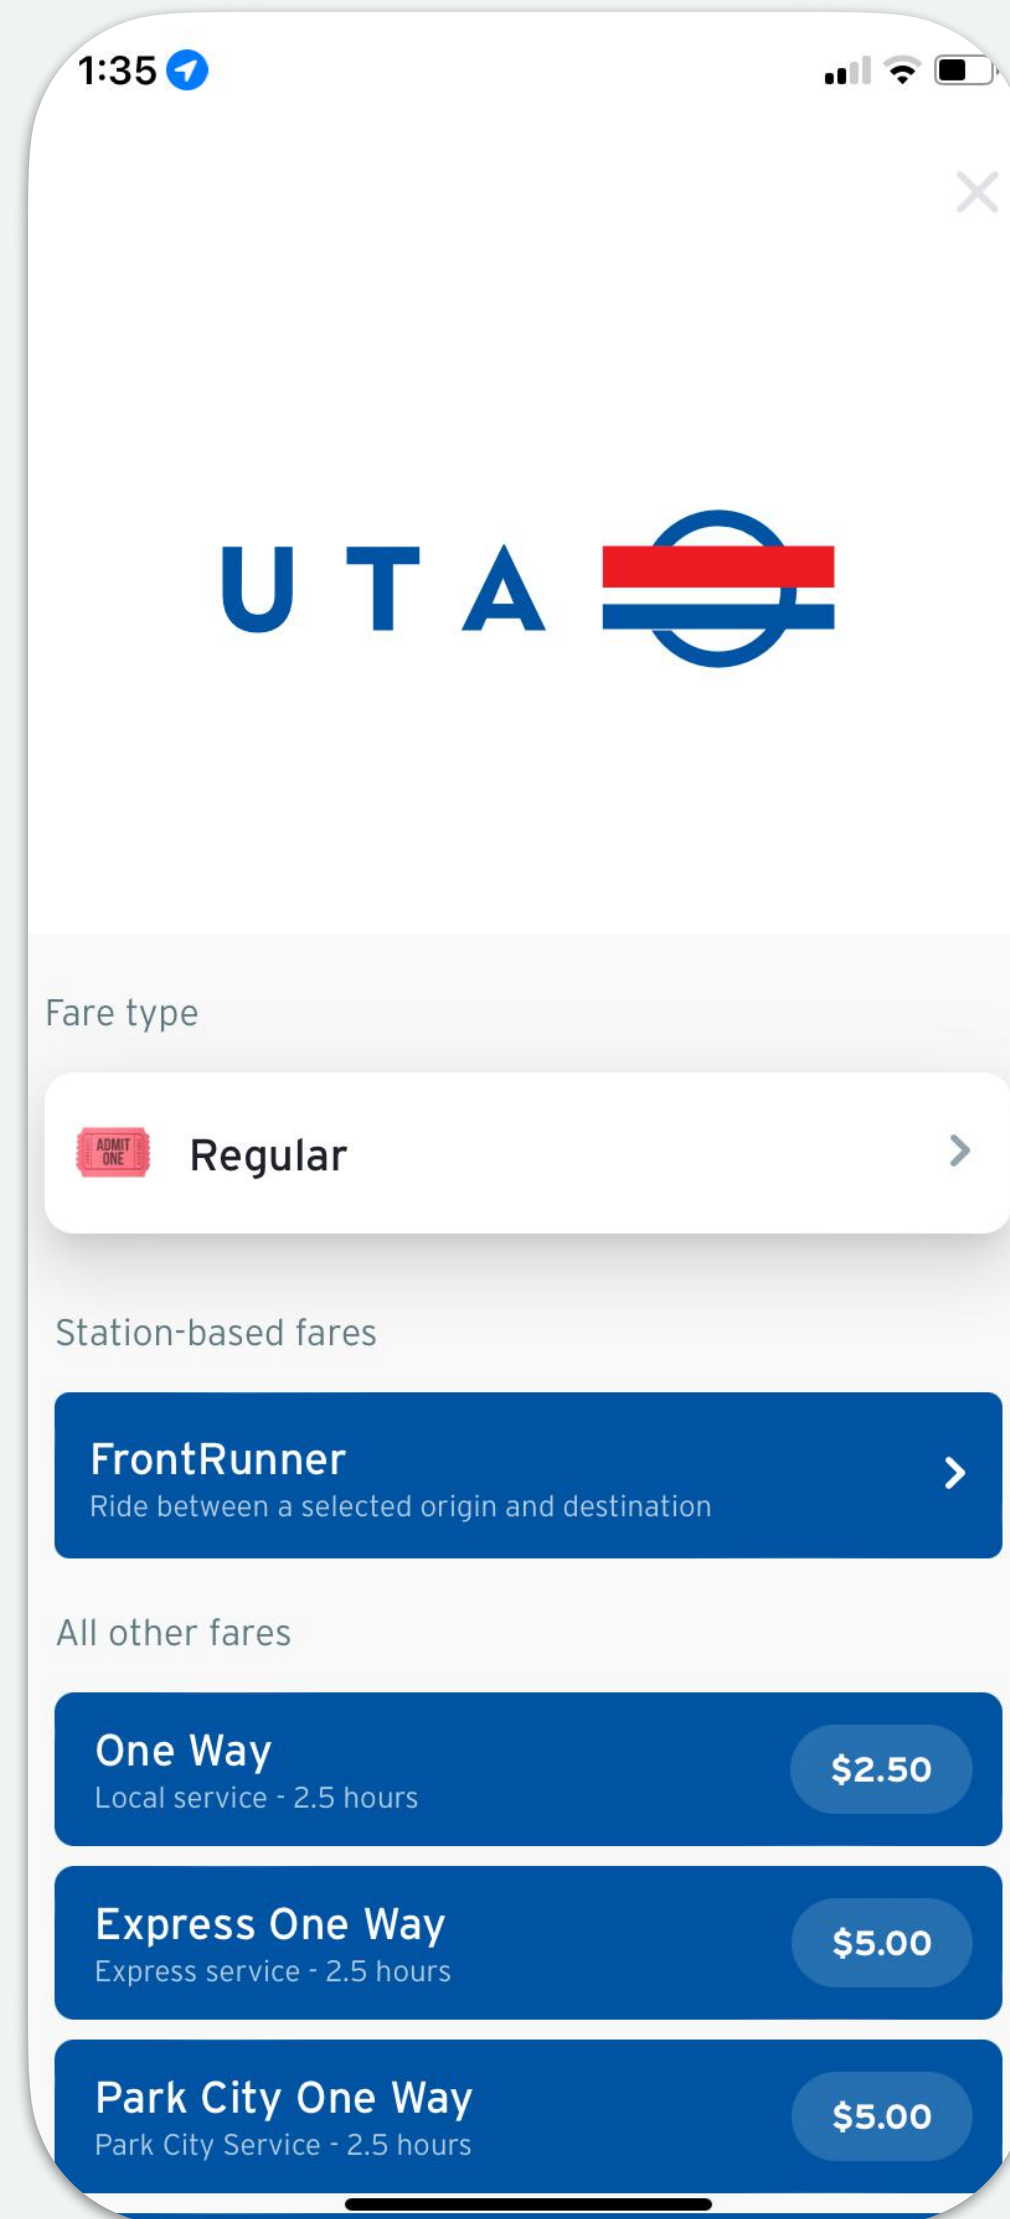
1:35

UTA

Fare type

ADMIT ONE

Regular

Station-based fares

FrontRunner
Ride between a selected origin and destination

All other fares

One Way
Local service - 2.5 hours
$2.50

Express One Way
Express service - 2.5 hours
$5.00

Park City One Way
Park City Service - 2.5 hours
$5.00